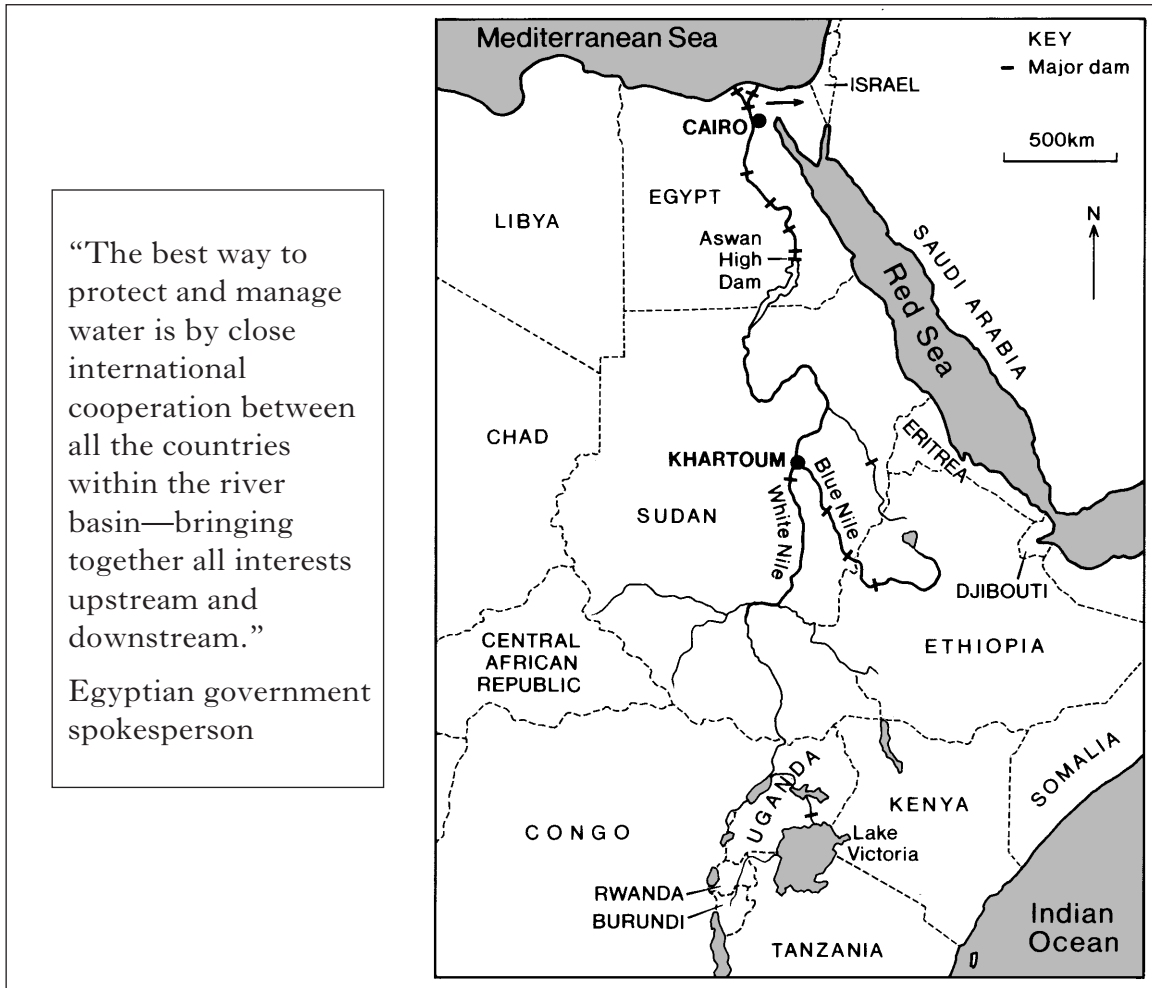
"The best way to protect and manage water is by close international cooperation between all the countries within the river basin—bringing together all interests upstream and downstream."

Egyptian government spokesperson

Mediterranean Sea

KEY
Major dam

ISRAEL

CAIRO

500km

N

LIBYA

EGYPT

Aswan High Dam

SAUDI ARABIA

Red Sea

CHAD

KHARTOUM

ERITREA

Blue Nile

White Nile

SUDAN

DJIBOUTI

CENTRAL AFRICAN REPUBLIC

ETHIOPIA

SOMALIA

UGANDA

KENYA

CONGO

Lake Victoria

RWANDA

BURUNDI

TANZANIA

Indian Ocean